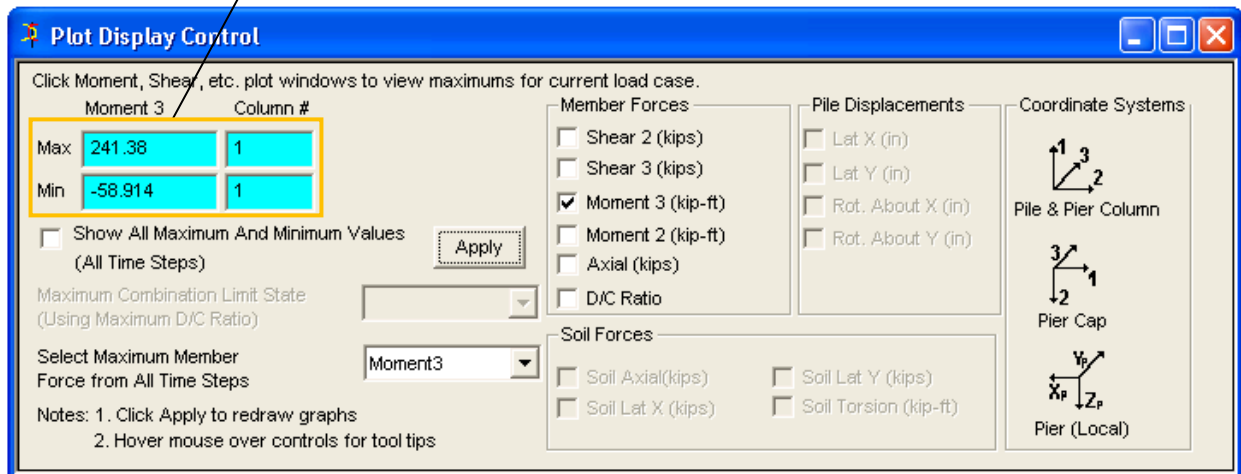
Plot Display Control

Click Moment, Shear, etc. plot windows to view maximums for current load case.

Moment 3 Column #
Max 241.38 1
Min -58.914 1

Show All Maximum And Minimum Values (All Time Steps)

Apply

Maximum Combination Limit State (Using Maximum D/C Ratio)

Select Maximum Member Force from All Time Steps

Moment3

Notes: 1. Click Apply to redraw graphs
2. Hover mouse over controls for tool tips

Member Forces
Shear 2 (kips)
Shear 3 (kips)
Moment 3 (kip-ft)
Moment 2 (kip-ft)
Axial (kips)
D/C Ratio

Pile Displacements
Lat X (in)
Lat Y (in)
Rot. About X (in)
Rot. About Y (in)

Soil Forces
Soil Axial(kips)
Soil Lat Y (kips)
Soil Lat X (kips)
Soil Torsion (kip-ft)

Coordinate Systems
1 3 2
Pile & Pier Column
3 1 2
Pier Cap
$Y_P$ $X_P$ $Z_P$
Pier (Local)